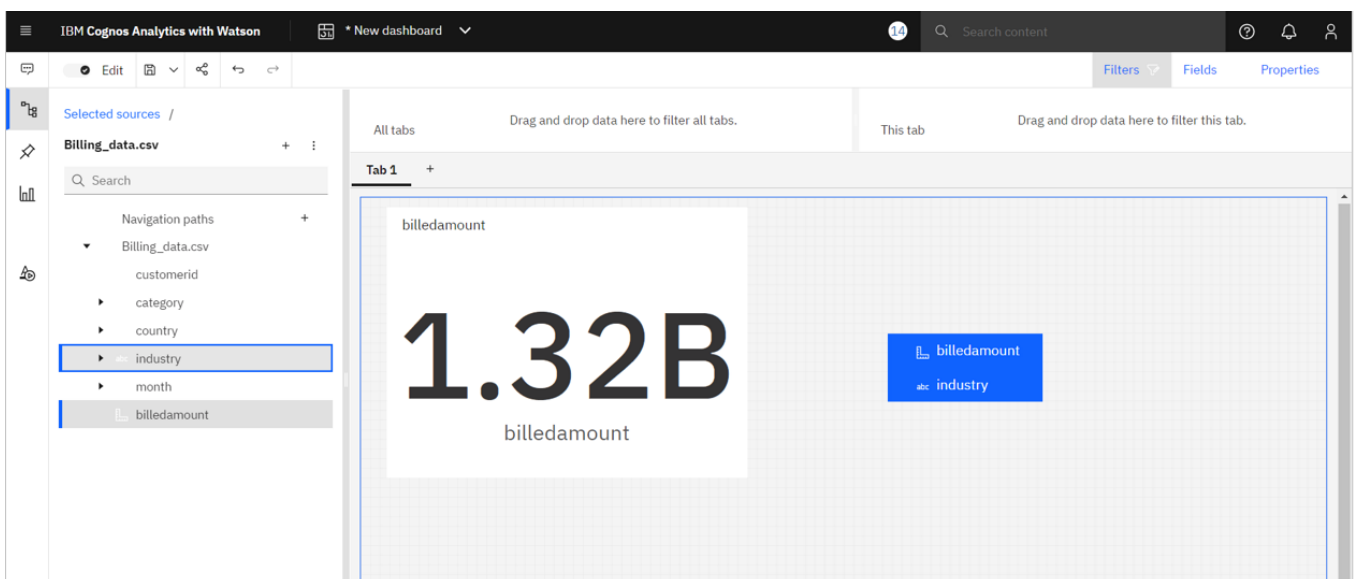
IBM Cognos Analytics with Watson

* New dashboard

14

Search content

Edit

Filters

Fields

Properties

Selected sources /

Billing_data.csv

Search

Navigation paths

Billing_data.csv

customerid

category

country

abc industry

month

billedamount

All tabs

Drag and drop data here to filter all tabs.

This tab

Drag and drop data here to filter this tab.

Tab 1

+

billedamount

1.32B

billedamount

billedamount

abc industry